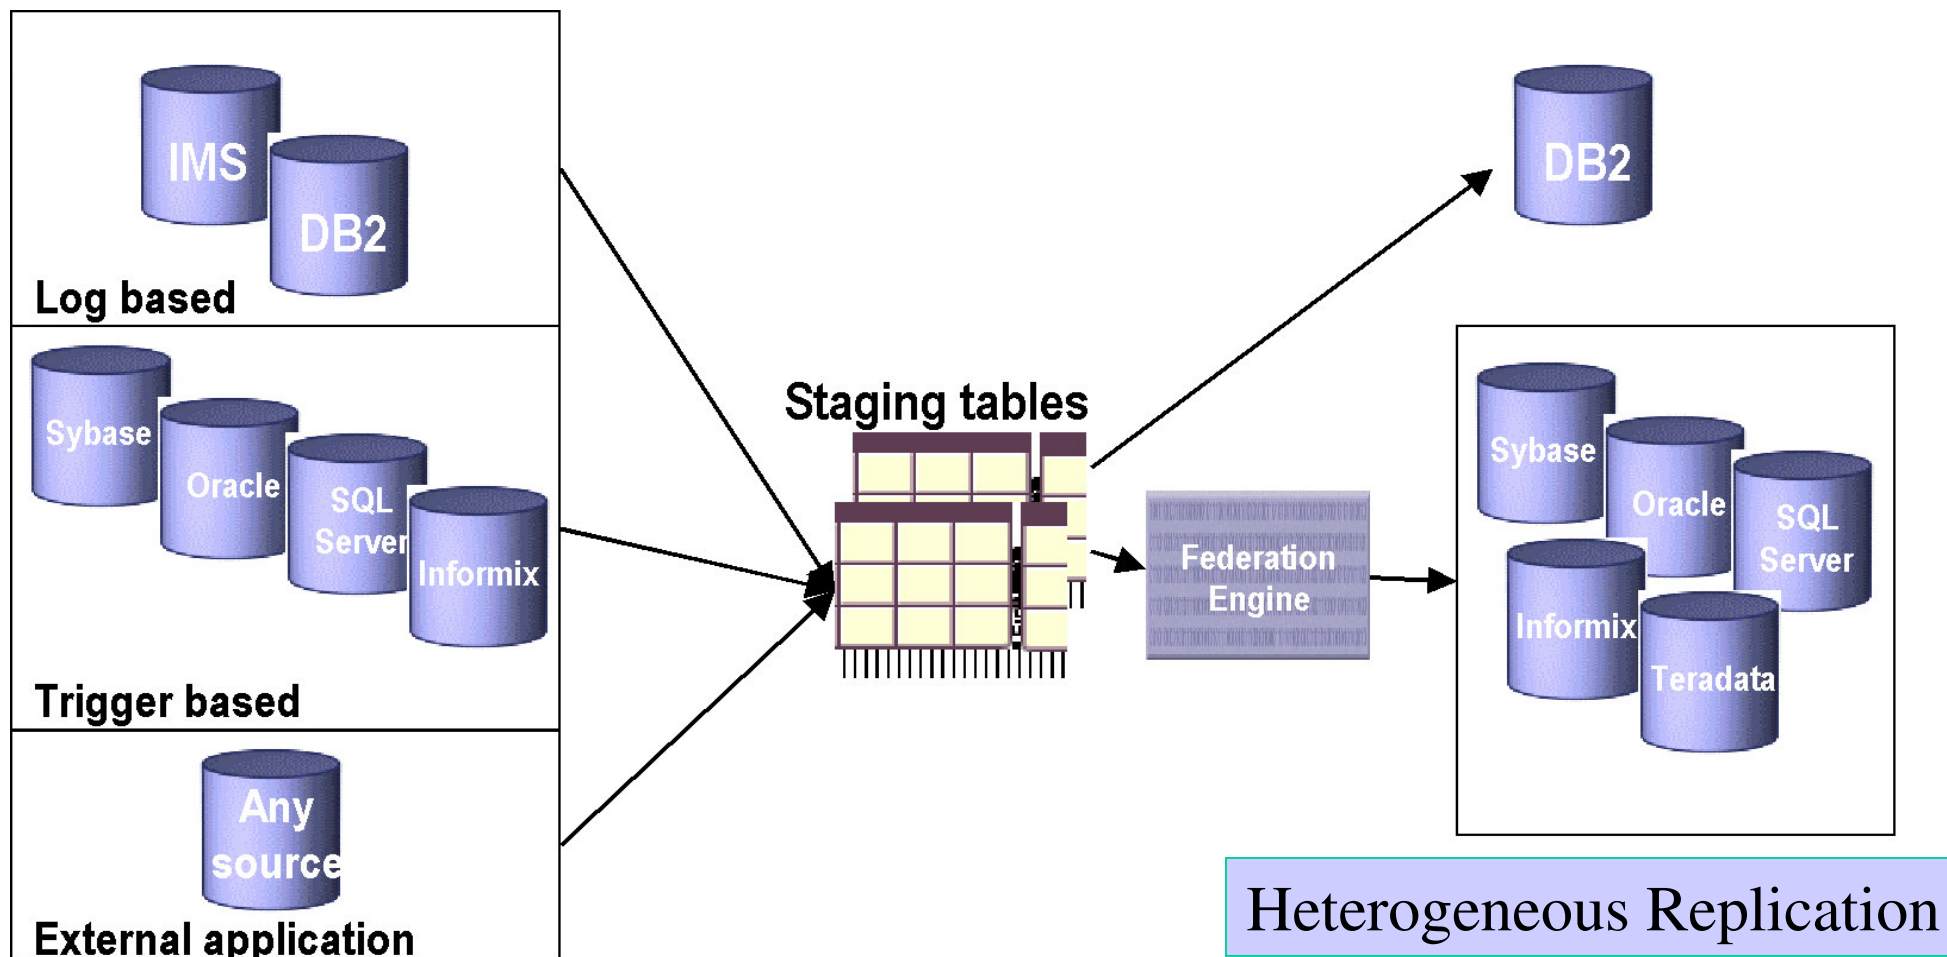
IMS
DB2
Log based

Sybase
Oracle
SQL Server
Informix
Trigger based

Any source
External application

Staging tables

Federation Engine

DB2

Sybase
Oracle
SQL Server
Informix
Teradata

Heterogeneous Replication